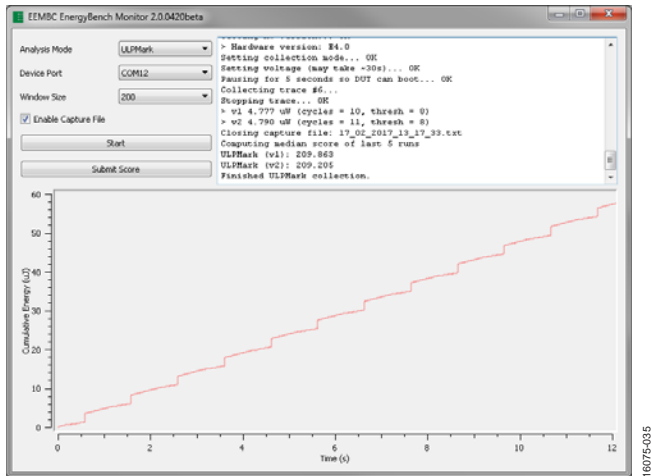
EEMBC EnergyBench Monitor 2.0.0420beta

Analysis Mode ULPMark
Device Port COM12
Window Size 200
Enable Capture File
Start
Submit Score

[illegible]
> Hardware version: $4.0
Setting collection mode... OK
Setting voltage (may take ~30s)... OK
Pausing for 5 seconds so DUT can boot... OK
Collecting trace #6...
Stopping trace... OK
> v1 4.777 uW (cycles = 10, thresh = 8)
> v2 4.790 uW (cycles = 11, thresh = 8)
Closing capture file: 17_02_2017_13_17_33.txt
Computing median score of last 5 runs
ULPMark (v1): 209.863
ULPMark (v2): 209.205
Finished ULPMark collection.

60
50
40
30
20
10
0
Cumulative Energy (uJ)
0 2 4 6 8 10 12
Time (s)

16075-035